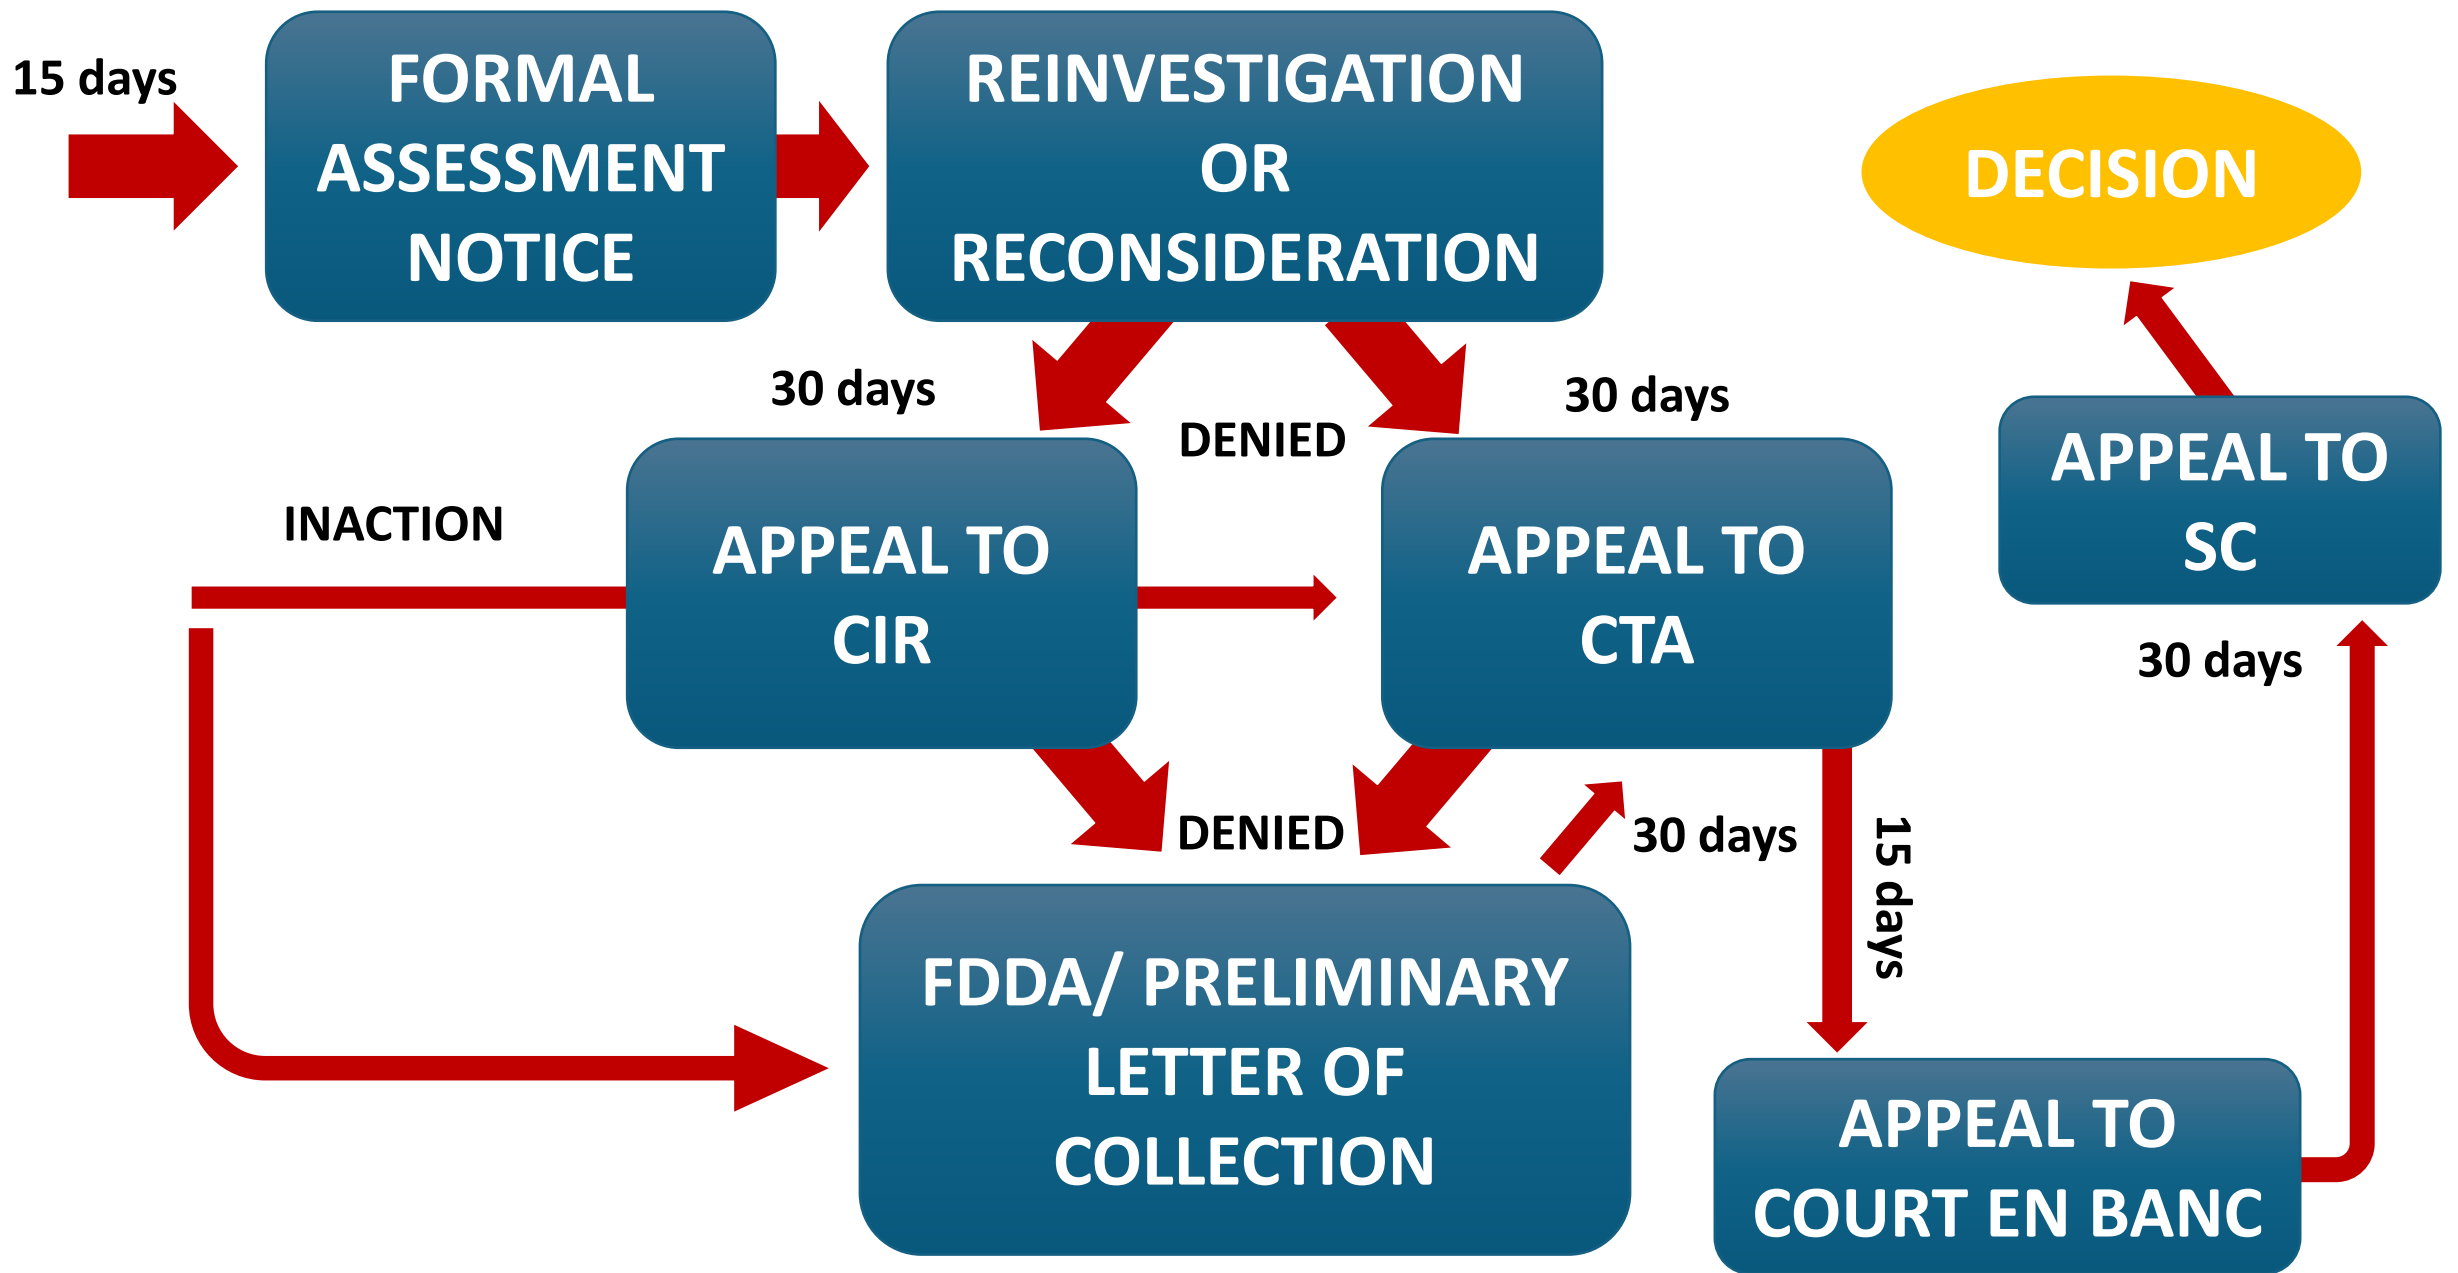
15 days

FORMAL ASSESSMENT NOTICE

REINVESTIGATION OR RECONSIDERATION

DECISION

30 days

DENIED

30 days

APPEAL TO SC

INACTION

APPEAL TO CIR

APPEAL TO CTA

30 days

DENIED

30 days

15 days

FDDA/ PRELIMINARY LETTER OF COLLECTION

APPEAL TO COURT EN BANC